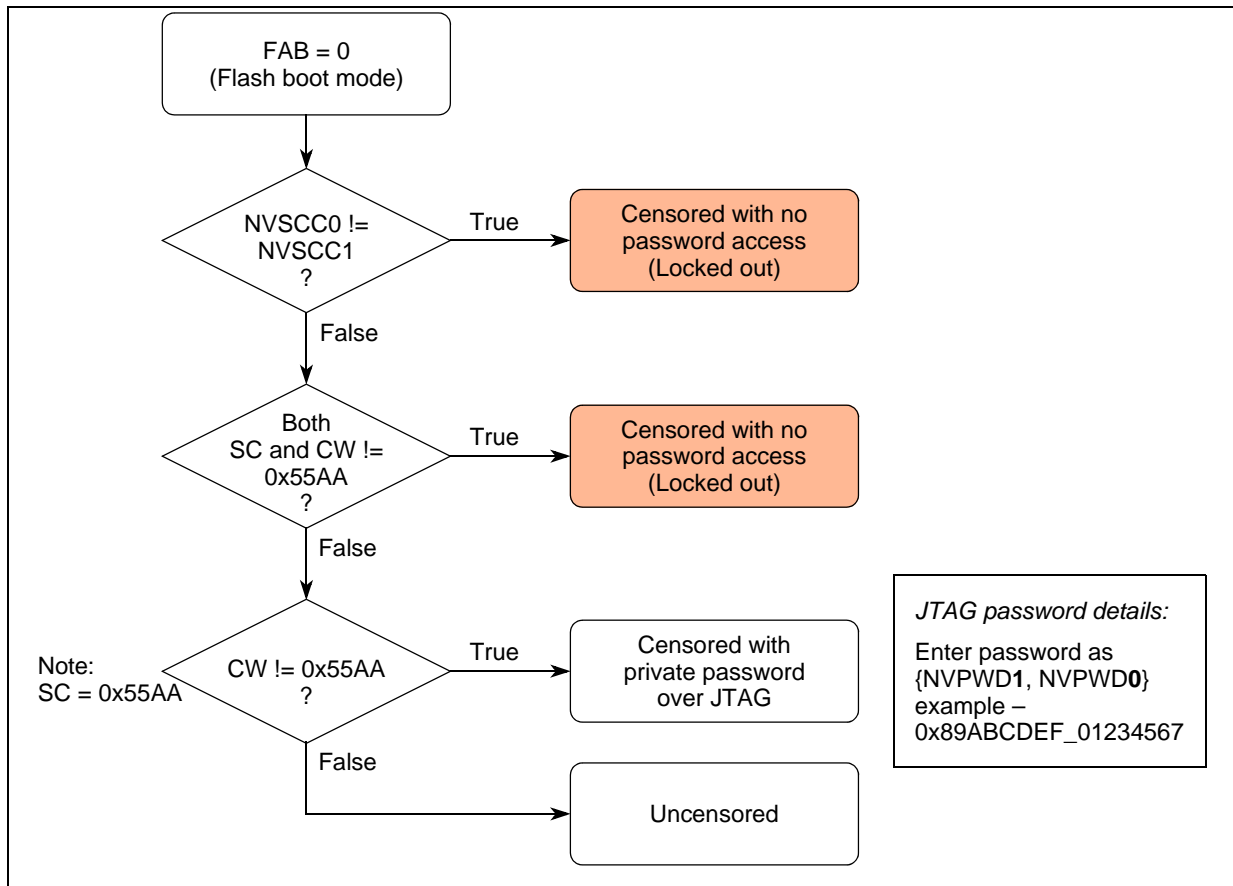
FAB = 0
(Flash boot mode)

NVSCC0 != NVSCC1 ?

True

Censored with no password access (Locked out)

False

Both SC and CW != 0x55AA ?

True

Censored with no password access (Locked out)

False

Note:
SC = 0x55AA

CW != 0x55AA ?

True

Censored with private password over JTAG

False

Uncensored

*JTAG password details:*

Enter password as {NVPWD**1**, NVPWD**0**} example – 0x89ABCDEF_01234567